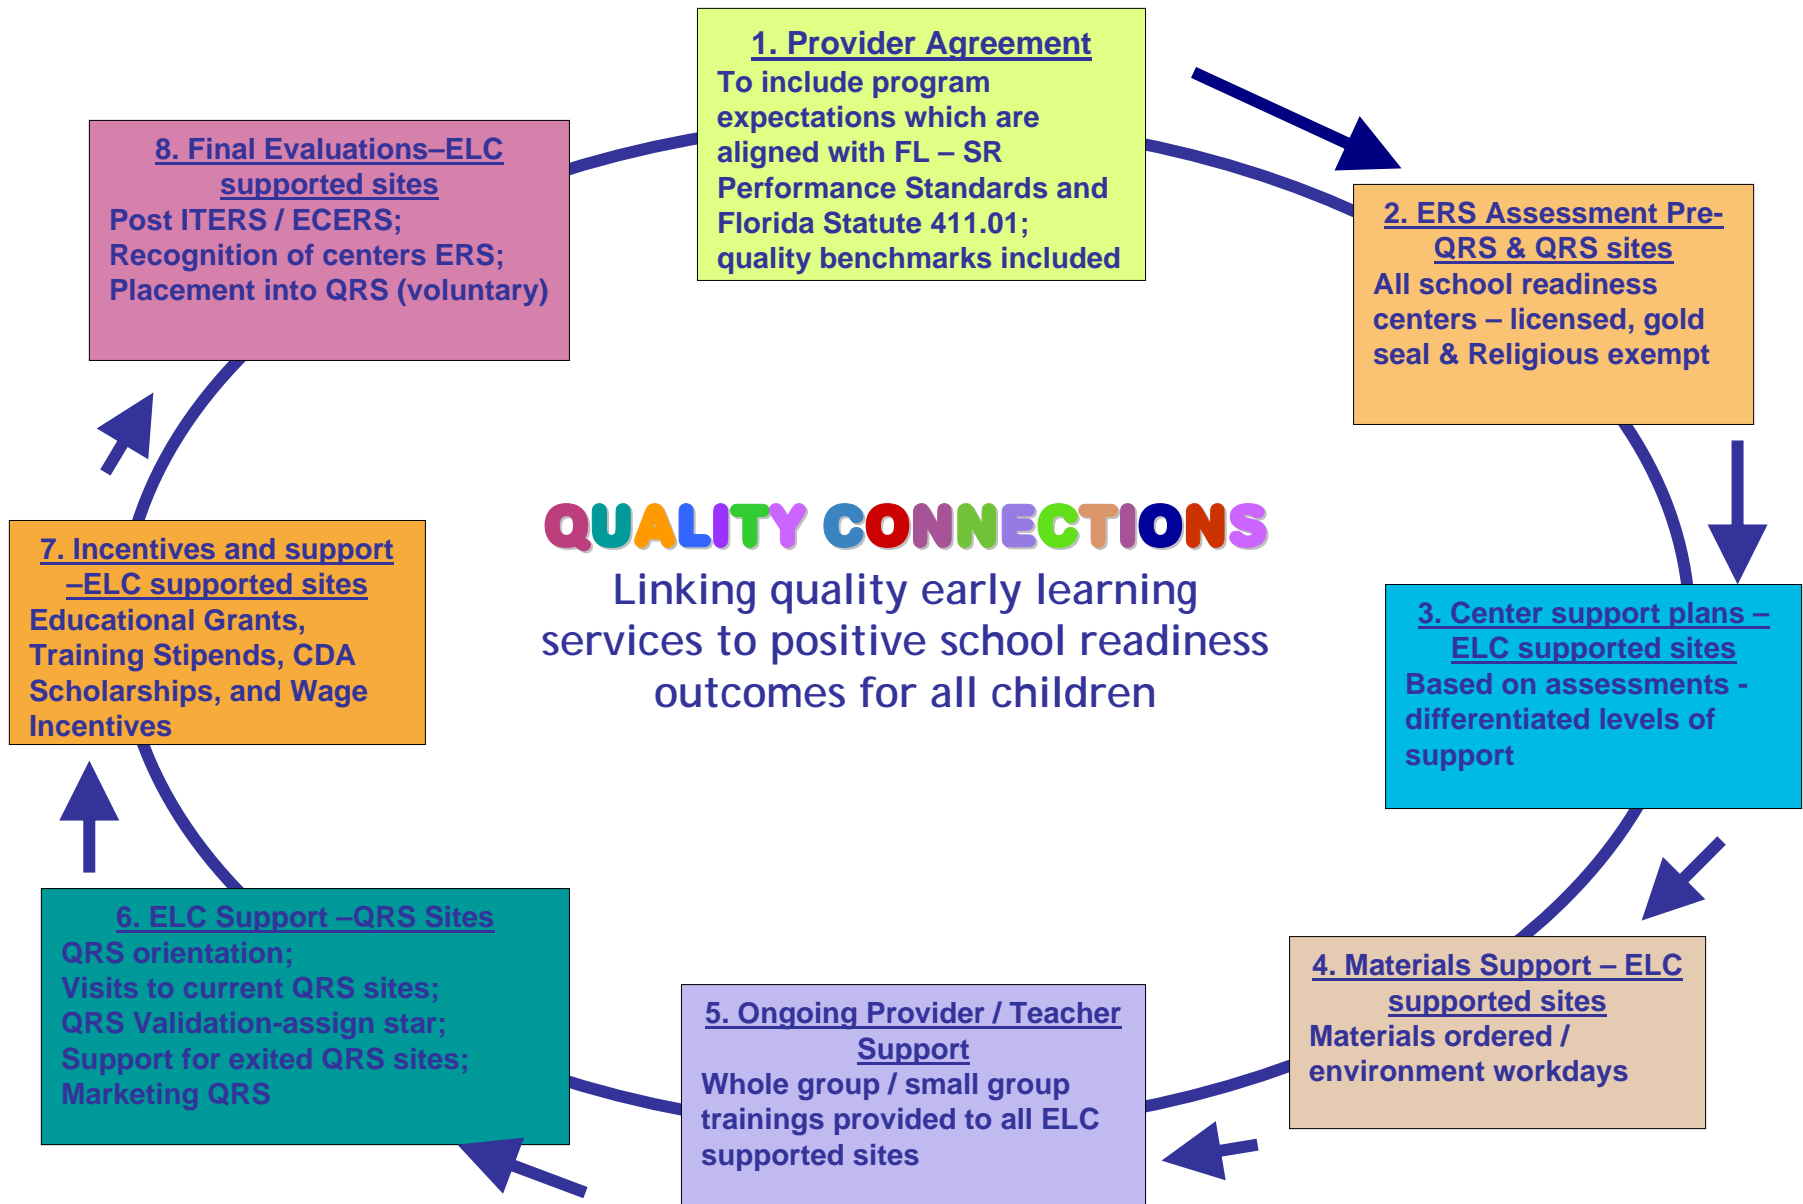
1. Provider Agreement
To include program expectations which are aligned with FL – SR Performance Standards and Florida Statute 411.01; quality benchmarks included

2. ERS Assessment Pre-QRS & QRS sites
All school readiness centers – licensed, gold seal & Religious exempt

3. Center support plans – ELC supported sites
Based on assessments - differentiated levels of support

4. Materials Support – ELC supported sites
Materials ordered / environment workdays

5. Ongoing Provider / Teacher Support
Whole group / small group trainings provided to all ELC supported sites

6. ELC Support –QRS Sites
QRS orientation;
Visits to current QRS sites;
QRS Validation-assign star;
Support for exited QRS sites;
Marketing QRS

7. Incentives and support –ELC supported sites
Educational Grants, Training Stipends, CDA Scholarships, and Wage Incentives

8. Final Evaluations–ELC supported sites
Post ITERS / ECERS;
Recognition of centers ERS;
Placement into QRS (voluntary)

QUALITY CONNECTIONS
Linking quality early learning services to positive school readiness outcomes for all children